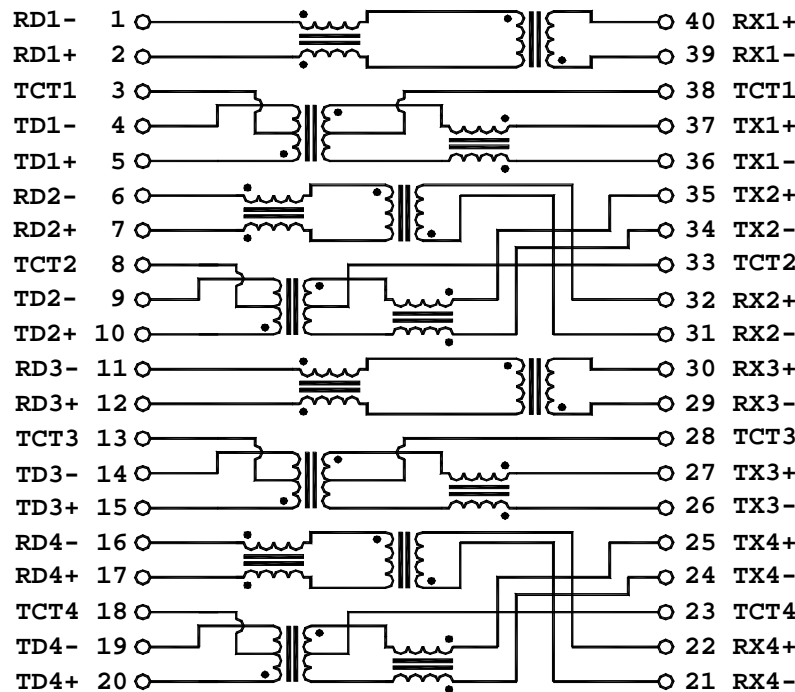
RD1- 1
RD1+ 2
TCT1 3
TD1- 4
TD1+ 5
RD2- 6
RD2+ 7
TCT2 8
TD2- 9
TD2+ 10
RD3- 11
RD3+ 12
TCT3 13
TD3- 14
TD3+ 15
RD4- 16
RD4+ 17
TCT4 18
TD4- 19
TD4+ 20

40 RX1+
39 RX1-
38 TCT1
37 TX1+
36 TX1-
35 TX2+
34 TX2-
33 TCT2
32 RX2+
31 RX2-
30 RX3+
29 RX3-
28 TCT3
27 TX3+
26 TX3-
25 TX4+
24 TX4-
23 TCT4
22 RX4+
21 RX4-